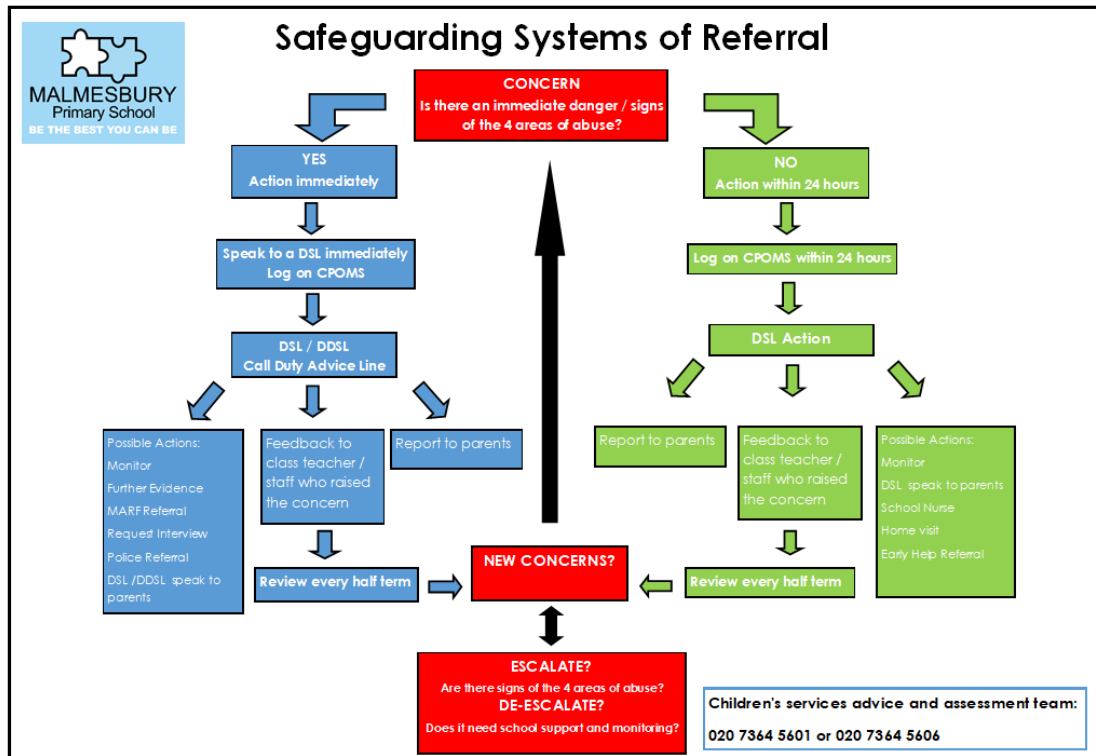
MALMESBURY
Primary School
BE THE BEST YOU CAN BE

Safeguarding Systems of Referral

CONCERN
Is there an immediate danger / signs of the 4 areas of abuse?

YES
Action immediately

Speak to a DSL immediately
Log on CPOMS

DSL / DDSL
Call Duty Advice Line

Possible Actions:
Monitor
Further Evidence
MARF Referral
Request Interview
Police Referral
DSL /DDSL speak to parents

Feedback to class teacher / staff who raised the concern

Report to parents

Review every half term

NO
Action within 24 hours

Log on CPOMS within 24 hours

DSL Action

Report to parents

Feedback to class teacher / staff who raised the concern

Possible Actions:
Monitor
DSL speak to parents
School Nurse
Home visit
Early Help Referral

Review every half term

NEW CONCERNS?

ESCALATE?
Are there signs of the 4 areas of abuse?
DE-ESCALATE?
Does it need school support and monitoring?

Children's services advice and assessment team:
020 7364 5601 or 020 7364 5606